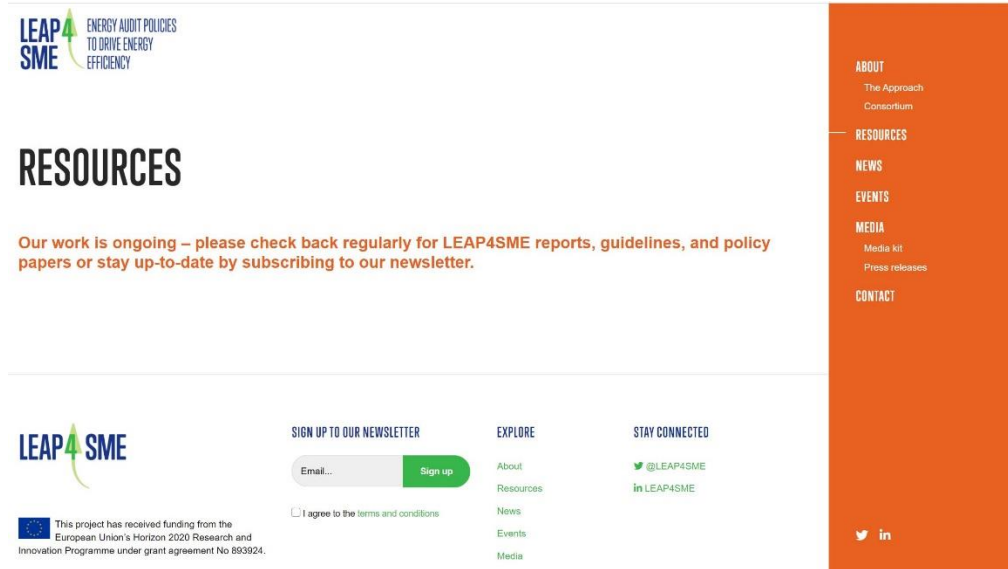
LEAP4SME ENERGY AUDIT POLICIES TO DRIVE ENERGY EFFICIENCY

RESOURCES

Our work is ongoing – please check back regularly for LEAP4SME reports, guidelines, and policy papers or stay up-to-date by subscribing to our newsletter.

ABOUT
The Approach
Consortium
RESOURCES
NEWS
EVENTS
MEDIA
Media kit
Press releases
CONTACT

LEAP4SME

This project has received funding from the European Union's Horizon 2020 Research and Innovation Programme under grant agreement No 893924.

SIGN UP TO OUR NEWSLETTER
Email...
Sign up
I agree to the terms and conditions

EXPLORE
About
Resources
News
Events
Media

STAY CONNECTED
@LEAP4SME
LEAP4SME